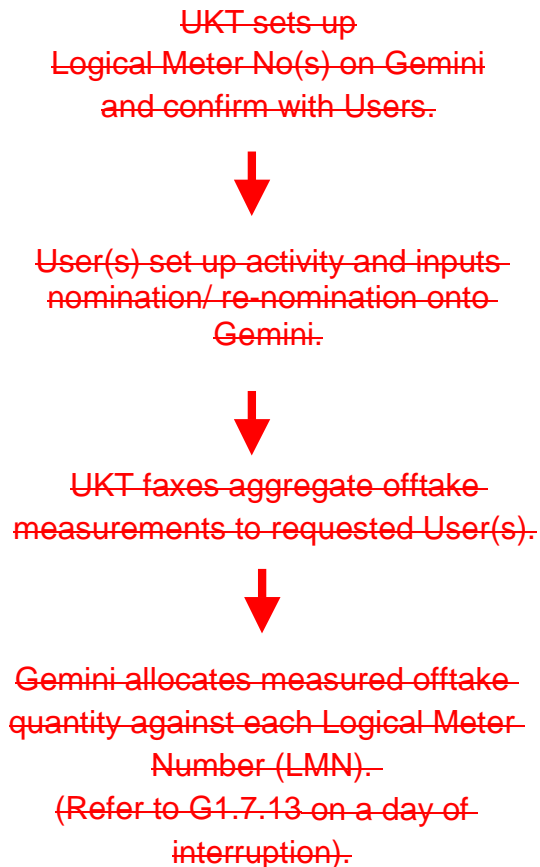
UKT sets up Logical Meter No(s) on Gemini and confirm with Users.

User(s) set up activity and inputs nomination/ re-nomination onto Gemini.

UKT faxes aggregate offtake measurements to requested User(s).

Gemini allocates measured offtake quantity against each Logical Meter Number (LMN).
(Refer to G1.7.13 on a day of interruption).